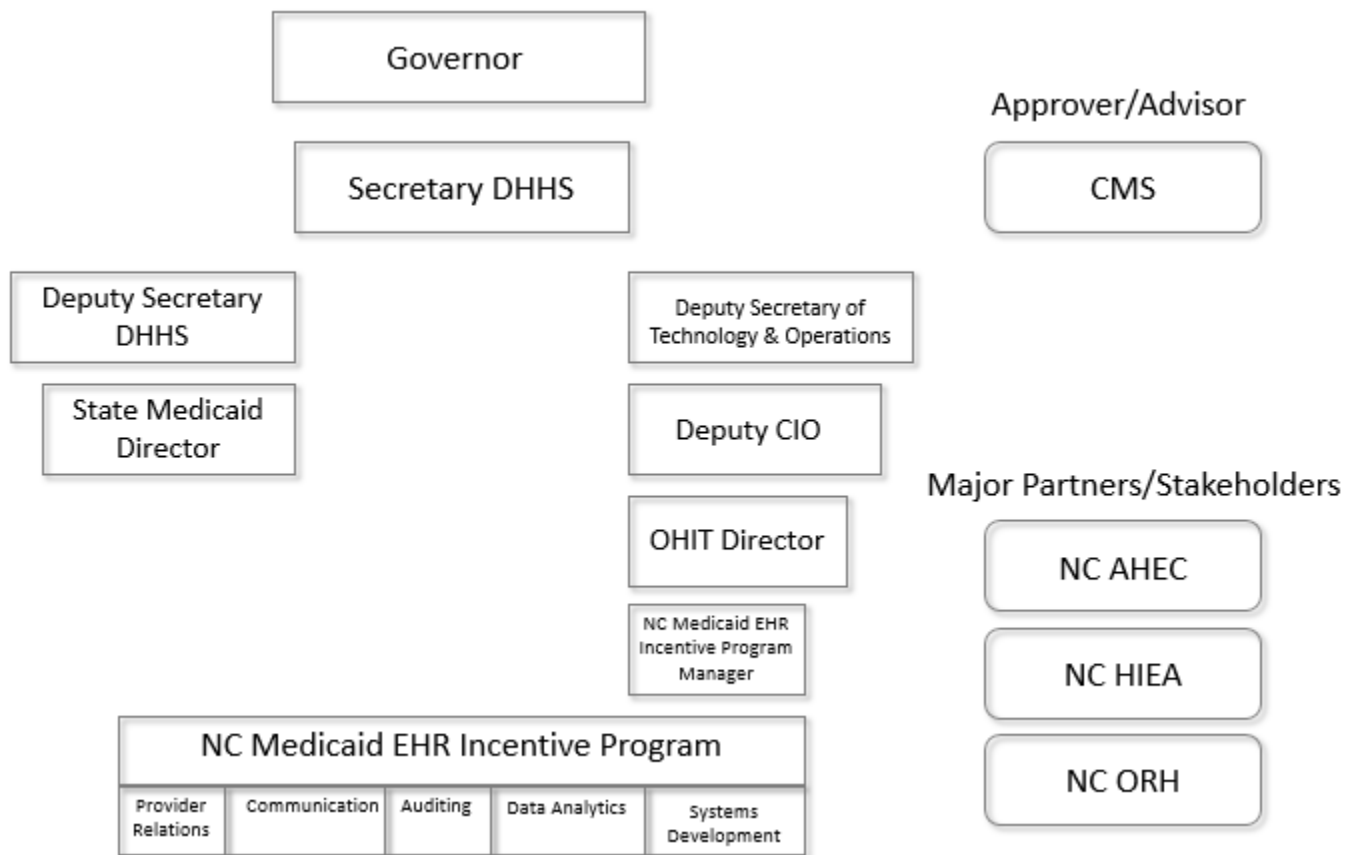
Governor

Secretary DHHS

Approver/Advisor

CMS

Deputy Secretary DHHS

State Medicaid Director

Deputy Secretary of Technology & Operations

Deputy CIO

OHIT Director

NC Medicaid EHR Incentive Program Manager

Major Partners/Stakeholders

NC AHEC

NC HIEA

NC ORH

NC Medicaid EHR Incentive Program

Provider Relations

Communication

Auditing

Data Analytics

Systems Development